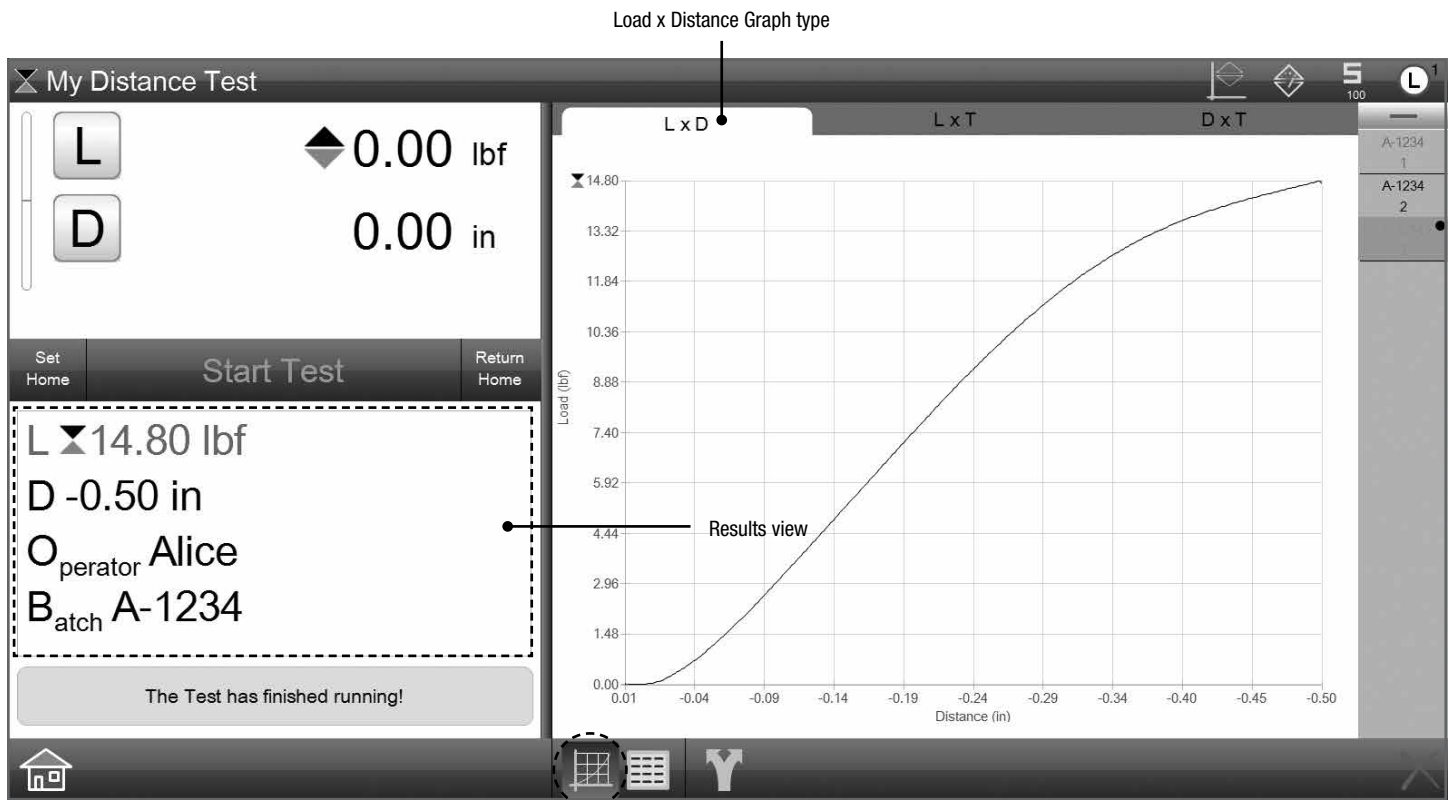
Load x Distance Graph type

My Distance Test

5
100

1

L
0.00 lbf

D
0.00 in

Set Home

Start Test

Return Home

L 14.80 lbf
D -0.50 in
$O_{perator}$ Alice
$B_{atch}$ A-1234

The Test has finished running!

Results view

L x D
L x T
D x T

A-1234
1
A-1234
2

14.80
13.32
11.84
10.36
8.88
7.40
5.92
4.44
2.96
1.48
0.00

Load (lbf)

0.01
-0.04
-0.09
-0.14
-0.19
-0.24
-0.29
-0.34
-0.40
-0.45
-0.50

Distance (in)